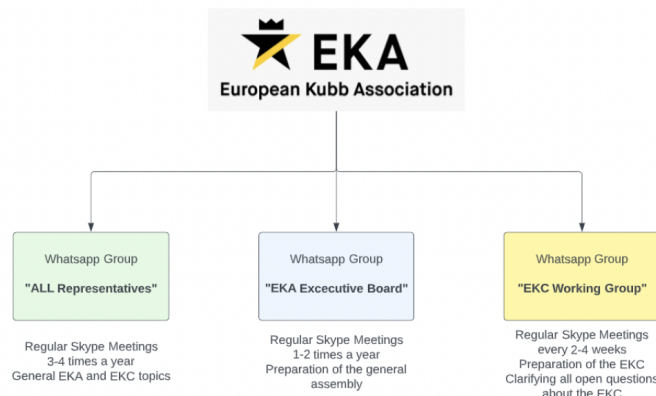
EKA
European Kubb Association

Whatsapp Group
"ALL Representatives"

Regular Skype Meetings
3-4 times a year
General EKA and EKC topics

Whatsapp Group
"EKA Excecutive Board"

Regular Skype Meetings
1-2 times a year
Preparation of the general assembly

Whatsapp Group
"EKC Working Group"

Regular Skype Meetings
every 2-4 weeks
Preparation of the EKC
Clarifying all open questions about the EKC